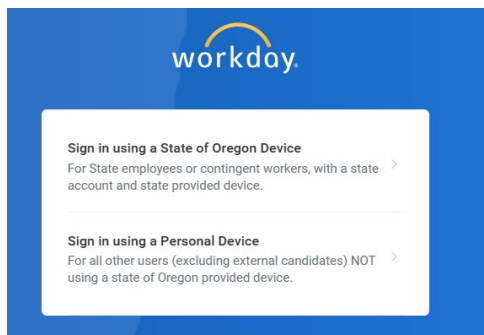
workday.

Sign in using a State of Oregon Device
For State employees or contingent workers, with a state account and state provided device.

Sign in using a Personal Device
For all other users (excluding external candidates) NOT using a state of Oregon provided device.